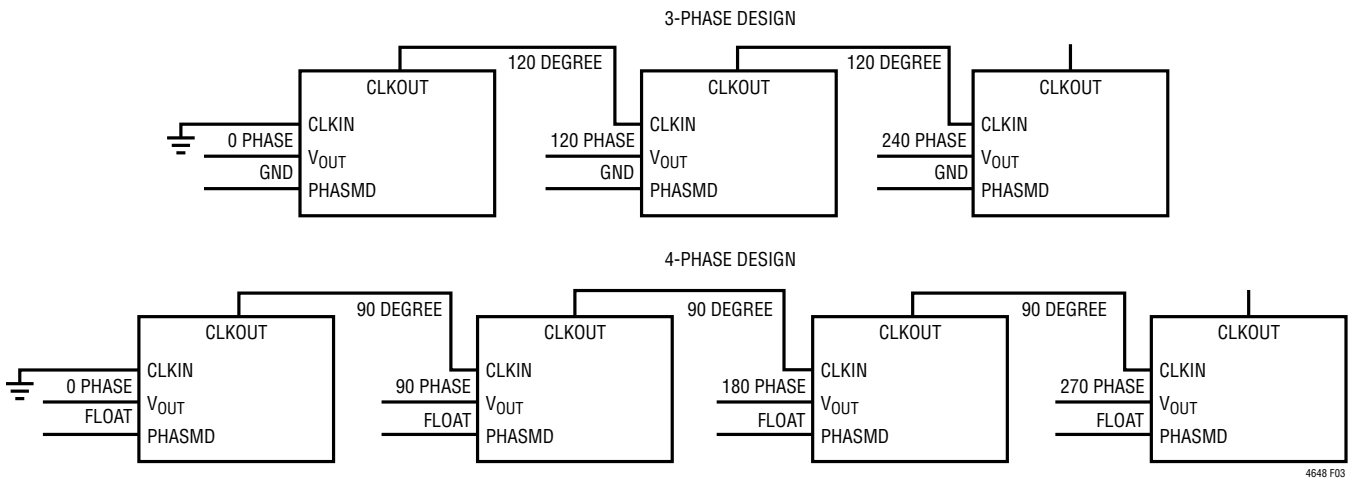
3-PHASE DESIGN

120 DEGREE
120 DEGREE

CLKOUT
CLKIN
0 PHASE
$V_{OUT}$
GND
PHASMD

CLKOUT
CLKIN
120 PHASE
$V_{OUT}$
GND
PHASMD

CLKOUT
CLKIN
240 PHASE
$V_{OUT}$
GND
PHASMD

4-PHASE DESIGN

90 DEGREE
90 DEGREE
90 DEGREE

CLKOUT
CLKIN
0 PHASE
$V_{OUT}$
FLOAT
PHASMD

CLKOUT
CLKIN
90 PHASE
$V_{OUT}$
FLOAT
PHASMD

CLKOUT
CLKIN
180 PHASE
$V_{OUT}$
FLOAT
PHASMD

CLKOUT
CLKIN
270 PHASE
$V_{OUT}$
FLOAT
PHASMD

4648 F03